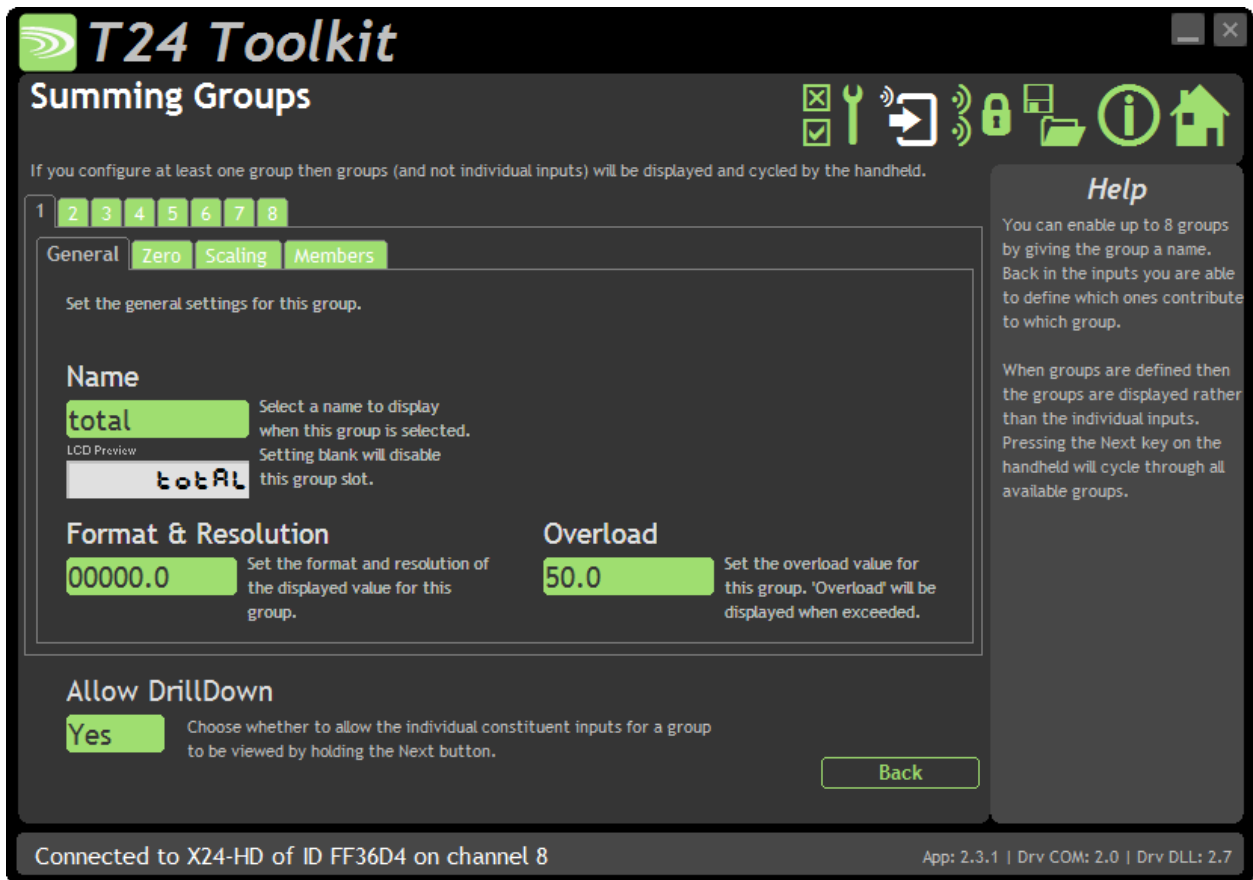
T24 Toolkit

Summing Groups

If you configure at least one group then groups (and not individual inputs) will be displayed and cycled by the handheld.

1 2 3 4 5 6 7 8

General Zero Scaling Members

Set the general settings for this group.

Name

total

LCD Preview

totAL

Select a name to display when this group is selected. Setting blank will disable this group slot.

Format & Resolution

00000.0

Set the format and resolution of the displayed value for this group.

Overload

50.0

Set the overload value for this group. 'Overload' will be displayed when exceeded.

Allow DrillDown

Yes

Choose whether to allow the individual constituent inputs for a group to be viewed by holding the Next button.

Back

Help

You can enable up to 8 groups by giving the group a name. Back in the inputs you are able to define which ones contribute to which group.

When groups are defined then the groups are displayed rather than the individual inputs. Pressing the Next key on the handheld will cycle through all available groups.

Connected to X24-HD of ID FF36D4 on channel 8

App: 2.3.1 | Drv COM: 2.0 | Drv DLL: 2.7